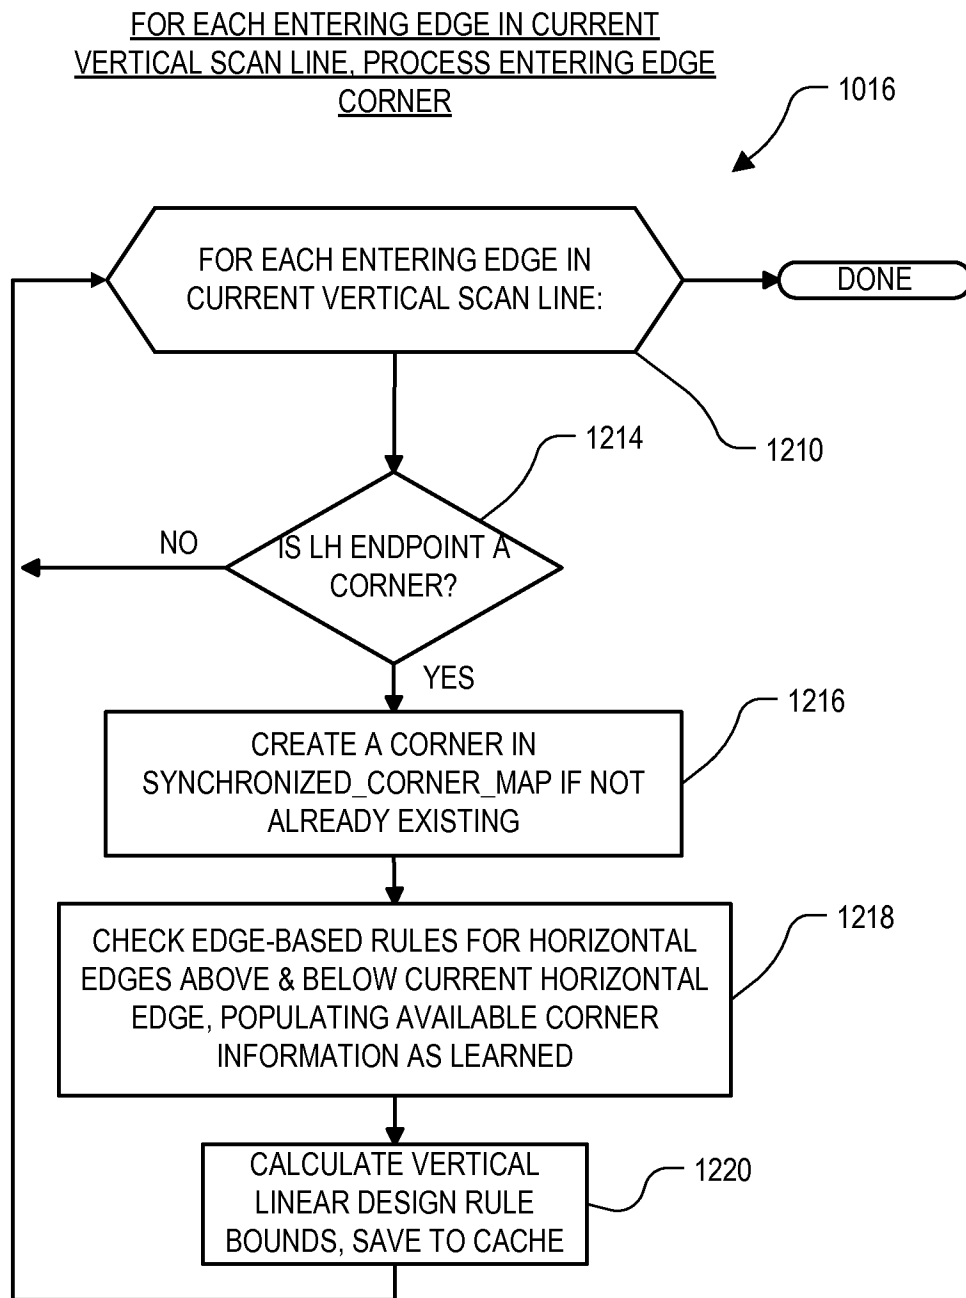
FOR EACH ENTERING EDGE IN CURRENT VERTICAL SCAN LINE, PROCESS ENTERING EDGE CORNER

1016

FOR EACH ENTERING EDGE IN CURRENT VERTICAL SCAN LINE:

DONE

1210

1214

NO

IS LH ENDPOINT A CORNER?

YES

1216

CREATE A CORNER IN SYNCHRONIZED_CORNER_MAP IF NOT ALREADY EXISTING

1218

CHECK EDGE-BASED RULES FOR HORIZONTAL EDGES ABOVE & BELOW CURRENT HORIZONTAL EDGE, POPULATING AVAILABLE CORNER INFORMATION AS LEARNED

CALCULATE VERTICAL LINEAR DESIGN RULE BOUNDS, SAVE TO CACHE

1220